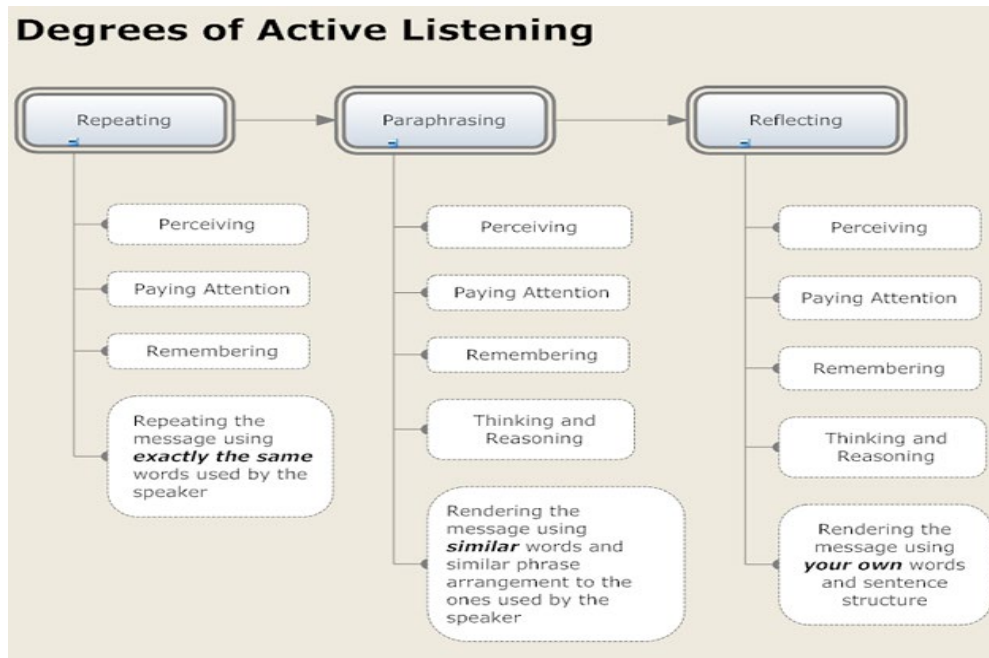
Degrees of Active Listening

Repeating

Perceiving

Paying Attention

Remembering

Repeating the message using ***exactly the same*** words used by the speaker

Paraphrasing

Perceiving

Paying Attention

Remembering

Thinking and Reasoning

Rendering the message using ***similar*** words and similar phrase arrangement to the ones used by the speaker

Reflecting

Perceiving

Paying Attention

Remembering

Thinking and Reasoning

Rendering the message using ***your own*** words and sentence structure